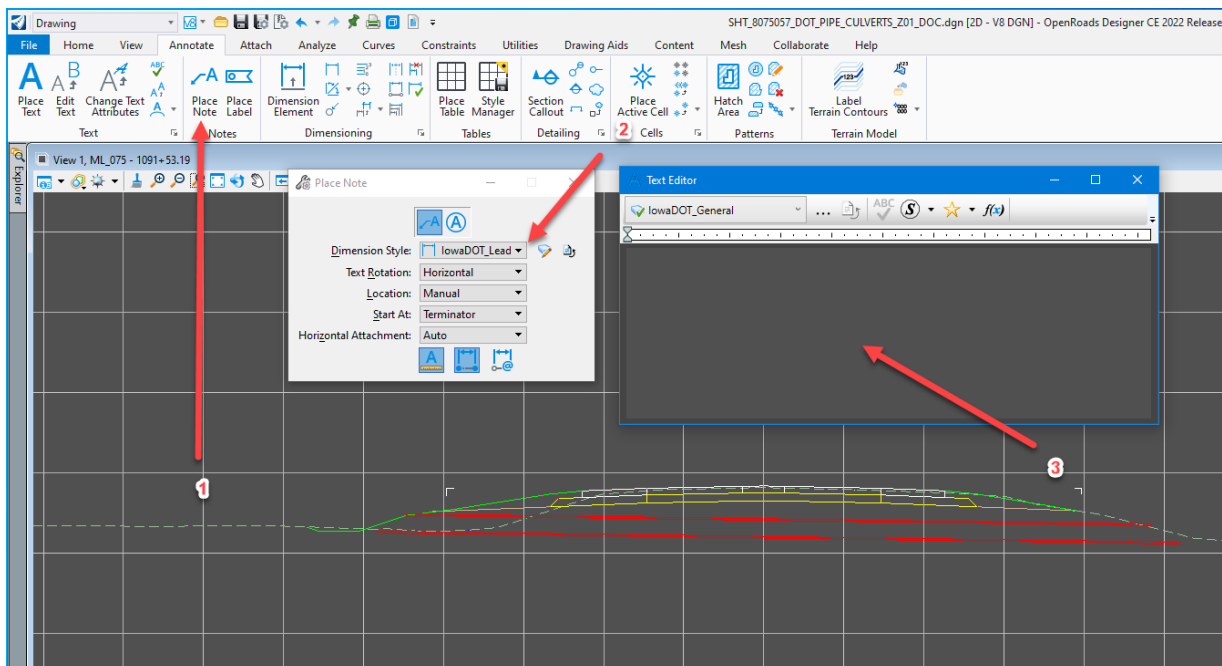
Drawing

SHT_8075057_DOT_PIPE_CULVERTS_Z01_DOC.dgn [2D - V8 DGN] - OpenRoads Designer CE 2022 Release

File Home View Annotate Attach Analyze Curves Constraints Utilities Drawing Aids Content Mesh Collaborate Help

Place Text
Edit Text
Change Text Attributes
Text
Place Note
Place Label
Notes
Dimension Element
Dimensioning
Place Table
Style Manager
Tables
Section Callout
Detailing
Place Active Cell
Cells
Hatch Area
Patterns
Label Terrain Contours
Terrain Model

Explorer

View 1, ML_075 - 1091+53.19

Place Note

Dimension Style: IowaDOT_Lead
Text Rotation: Horizontal
Location: Manual
Start At: Terminator
Horizontal Attachment: Auto

Text Editor

IowaDOT_General

1

2

3